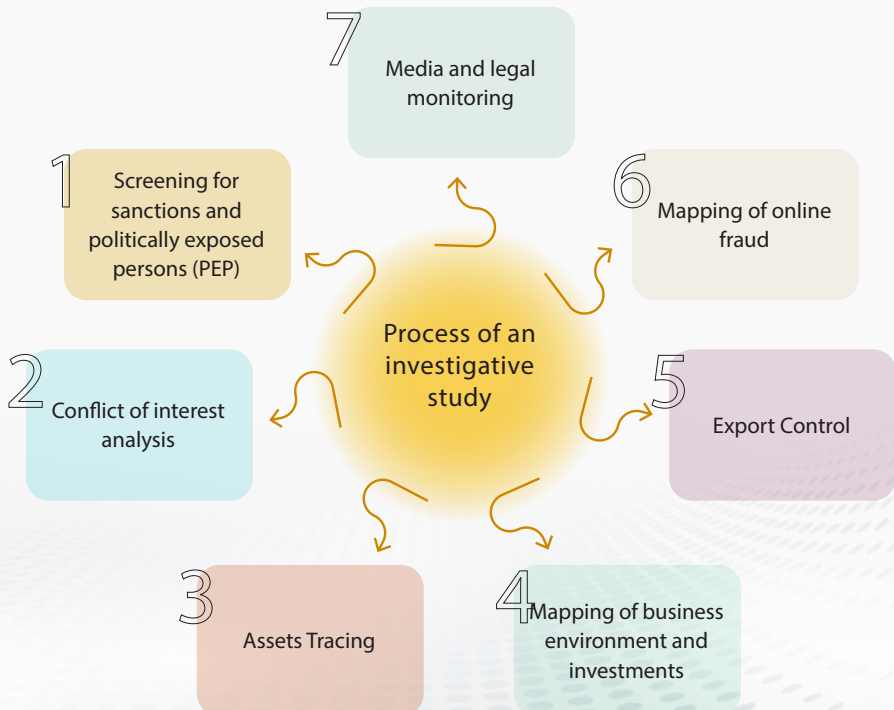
Process of an investigative study

1 Screening for sanctions and politically exposed persons (PEP)

2 Conflict of interest analysis

3 Assets Tracing

4 Mapping of business environment and investments

5 Export Control

6 Mapping of online fraud

7 Media and legal monitoring